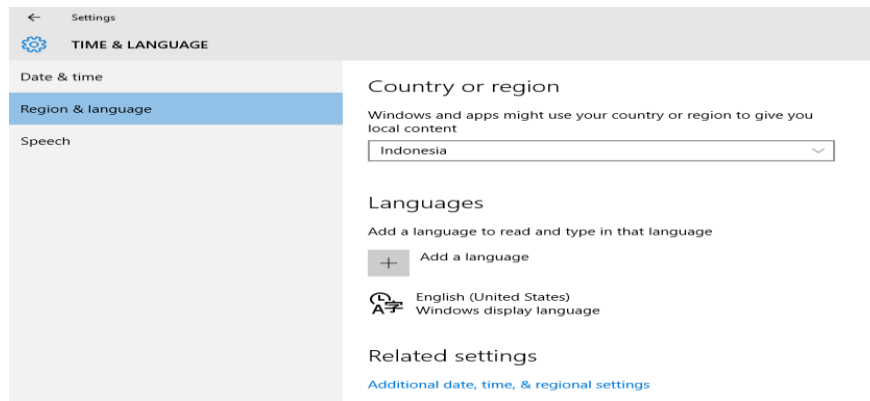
Settings

TIME & LANGUAGE

Date & time

Region & language

Speech

Country or region

Windows and apps might use your country or region to give you local content

Indonesia

Languages

Add a language to read and type in that language

+ Add a language

English (United States)
Windows display language

Related settings

Additional date, time, & regional settings